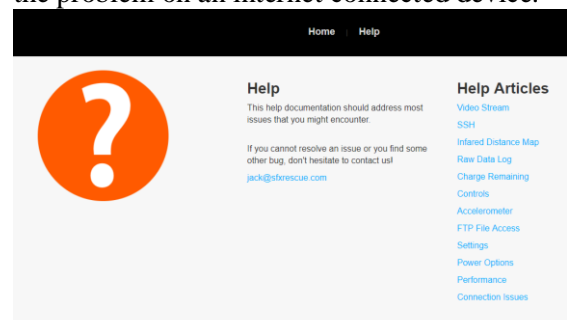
the problem on an internet connected device.

Home | Help

?

Help

This help documentation should address most issues that you might encounter.

If you cannot resolve an issue or you find some other bug, don't hesitate to contact us!

jack@sfxrescue.com

Help Articles

Video Stream
SSH
Infared Distance Map
Raw Data Log
Charge Remaining
Controls
Accelerometer
FTP File Access
Settings
Power Options
Performance
Connection Issues